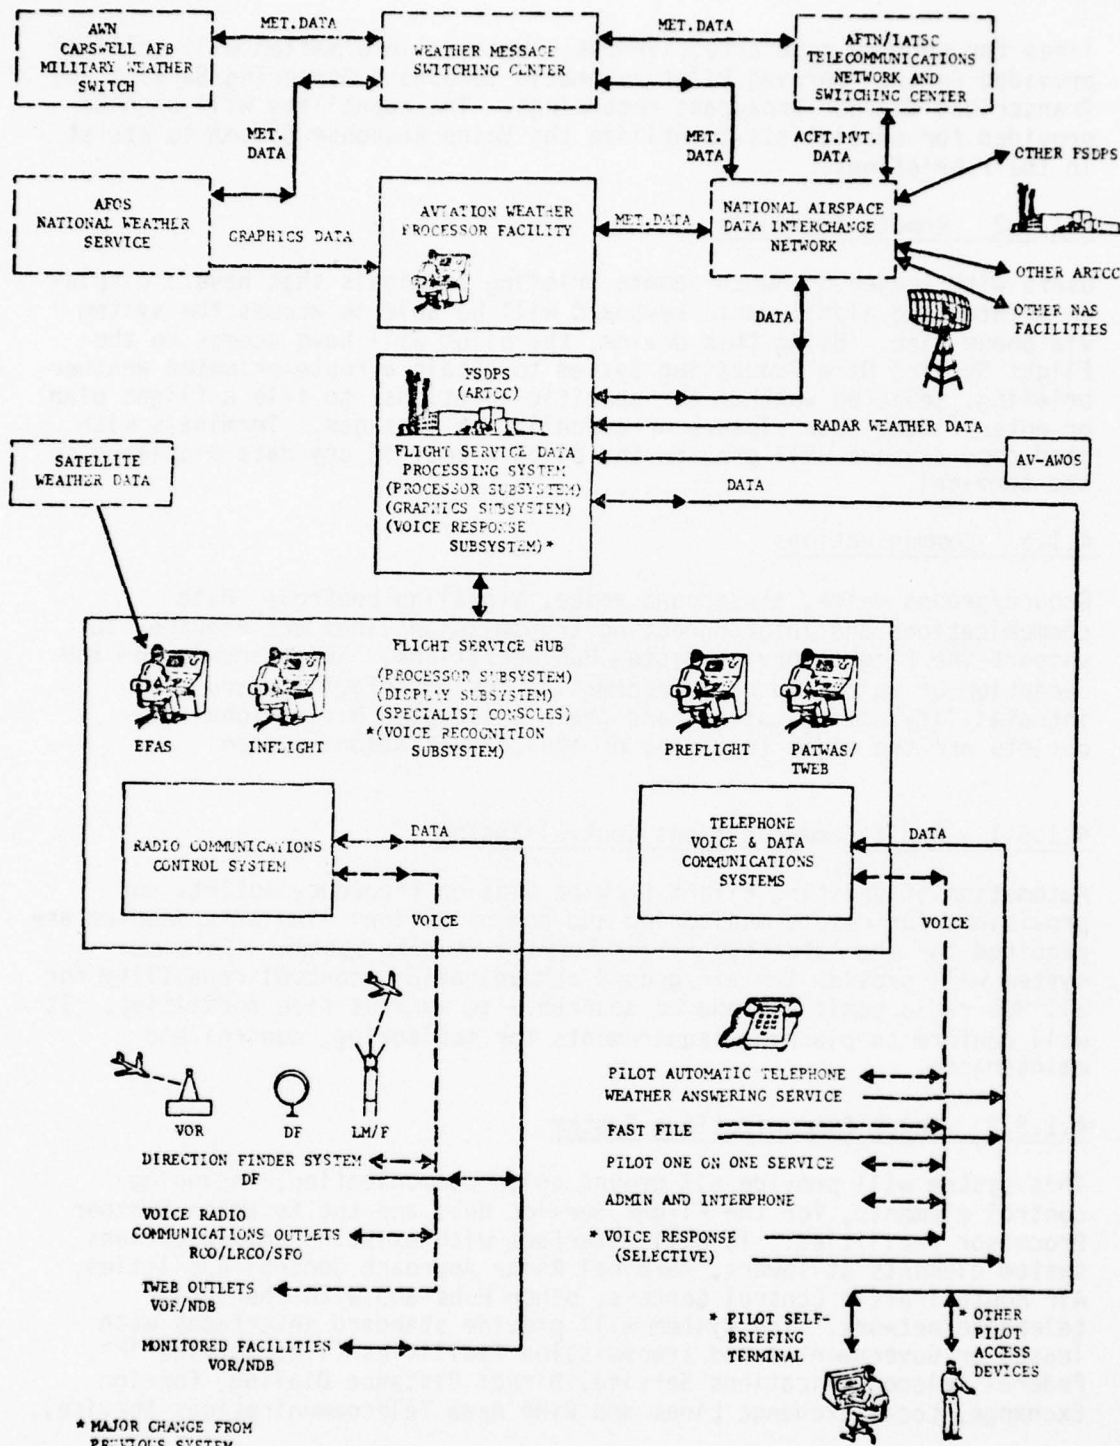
AWN
CARSWELL AFB
MILITARY WEATHER
SWITCH

MET. DATA

WEATHER MESSAGE
SWITCHING CENTER

MET. DATA

AFTN/IATSC
TELECOMMUNICATIONS
NETWORK AND
SWITCHING CENTER

MET. DATA

MET. DATA

ACFT. MVT. DATA

OTHER FSDPS

AFOS
NATIONAL WEATHER
SERVICE

GRAPHICS DATA

AVIATION WEATHER
PROCESSOR FACILITY

MET. DATA

NATIONAL AIRSPACE
DATA INTERCHANGE
NETWORK

OTHER ARTCC

OTHER NAS
FACILITIES

DATA

FSDPS
(ARTCC)

FLIGHT SERVICE DATA
PROCESSING SYSTEM
(PROCESSOR SUBSYSTEM)
(GRAPHICS SUBSYSTEM)
(VOICE RESPONSE
SUBSYSTEM)*

RADAR WEATHER DATA

AV-AWOS

DATA

SATELLITE
WEATHER DATA

FLIGHT SERVICE HUB

(PROCESSOR SUBSYSTEM)
(DISPLAY SUBSYSTEM)
(SPECIALIST CONSOLES)
*(VOICE RECOGNITION
SUBSYSTEM)

EFAS

INFLIGHT

PREFLIGHT

PATWAS/
TWEB

RADIO COMMUNICATIONS
CONTROL SYSTEM

DATA

TELEPHONE
VOICE & DATA
COMMUNICATIONS
SYSTEMS

DATA

VOICE

VOICE

VOR

DF

LM/F

DIRECTION FINDER SYSTEM
DF

VOICE RADIO
COMMUNICATIONS OUTLETS
RCO/LRCO/SFO

TWEB OUTLETS
VOR/NDB

MONITORED FACILITIES
VOR/NDB

PILOT AUTOMATIC TELEPHONE
WEATHER ANSWERING SERVICE

FAST FILE

PILOT ONE ON ONE SERVICE

ADMIN AND INTERPHONE

* VOICE RESPONSE
(SELECTIVE)

* PILOT SELF-
BRIEFING
TERMINAL

* OTHER
PILOT
ACCESS
DEVICES

* MAJOR CHANGE FROM
PREVIOUS SYSTEM